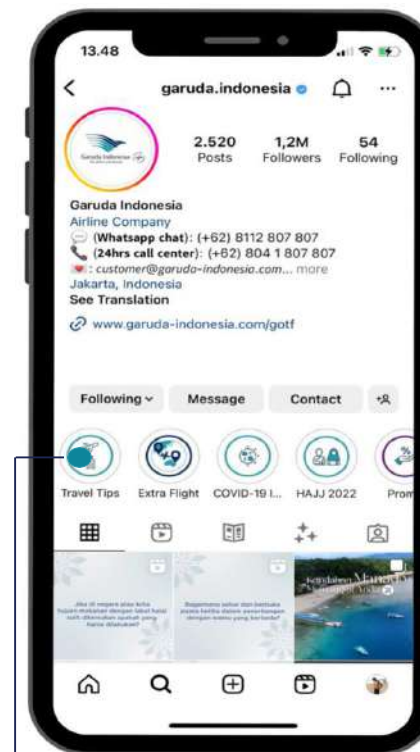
13.48

garuda.indonesia

2.520 Posts
1,2M Followers
54 Following

Garuda Indonesia
Airline Company
(Whatsapp chat): (+62) 8112 807 807
(24hrs call center): (+62) 804 1 807 807
: customer@garuda-indonesia.com... more
Jakarta, Indonesia
See Translation

www.garuda-indonesia.com/gotf

Following
Message
Contact

Travel Tips
Extra Flight
COVID-19 I...
HAJJ 2022
Prom

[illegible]

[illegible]

Keindahan Manado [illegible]